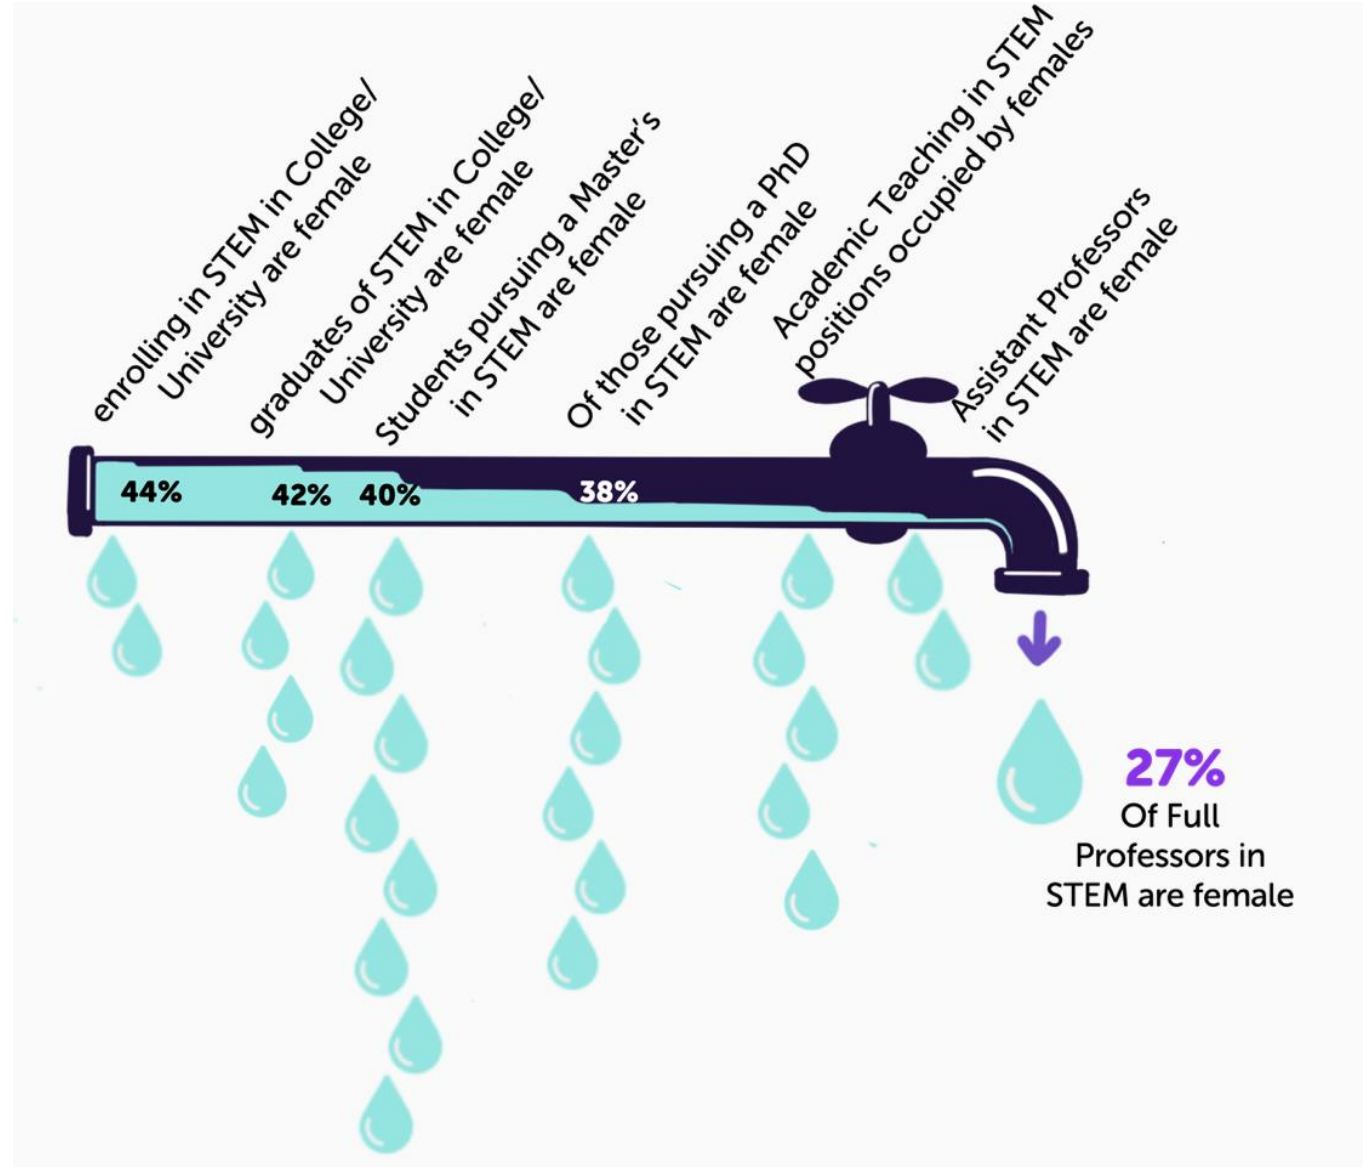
enrolling in STEM in College/ University are female

graduates of STEM in College/ University are female

Students pursuing a Master's in STEM are female

Of those pursuing a PhD in STEM are female

Academic Teaching in STEM positions occupied by females

Assistant Professors in STEM are female

44%

42%

40%

38%

27%
Of Full Professors in STEM are female